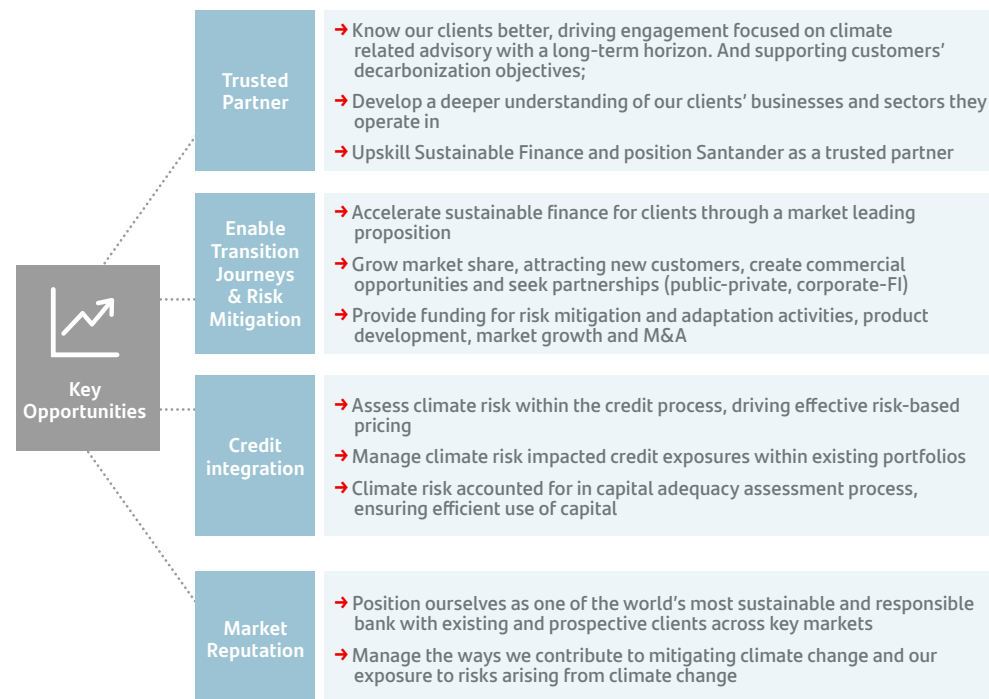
Key Opportunities

Trusted Partner

→ Know our clients better, driving engagement focused on climate related advisory with a long-term horizon. And supporting customers' decarbonization objectives;

→ Develop a deeper understanding of our clients' businesses and sectors they operate in

→ Upskill Sustainable Finance and position Santander as a trusted partner

Enable Transition Journeys & Risk Mitigation

→ Accelerate sustainable finance for clients through a market leading proposition

→ Grow market share, attracting new customers, create commercial opportunities and seek partnerships (public-private, corporate-FI)

→ Provide funding for risk mitigation and adaptation activities, product development, market growth and M&A

Credit integration

→ Assess climate risk within the credit process, driving effective risk-based pricing

→ Manage climate risk impacted credit exposures within existing portfolios

→ Climate risk accounted for in capital adequacy assessment process, ensuring efficient use of capital

Market Reputation

→ Position ourselves as one of the world's most sustainable and responsible bank with existing and prospective clients across key markets

→ Manage the ways we contribute to mitigating climate change and our exposure to risks arising from climate change